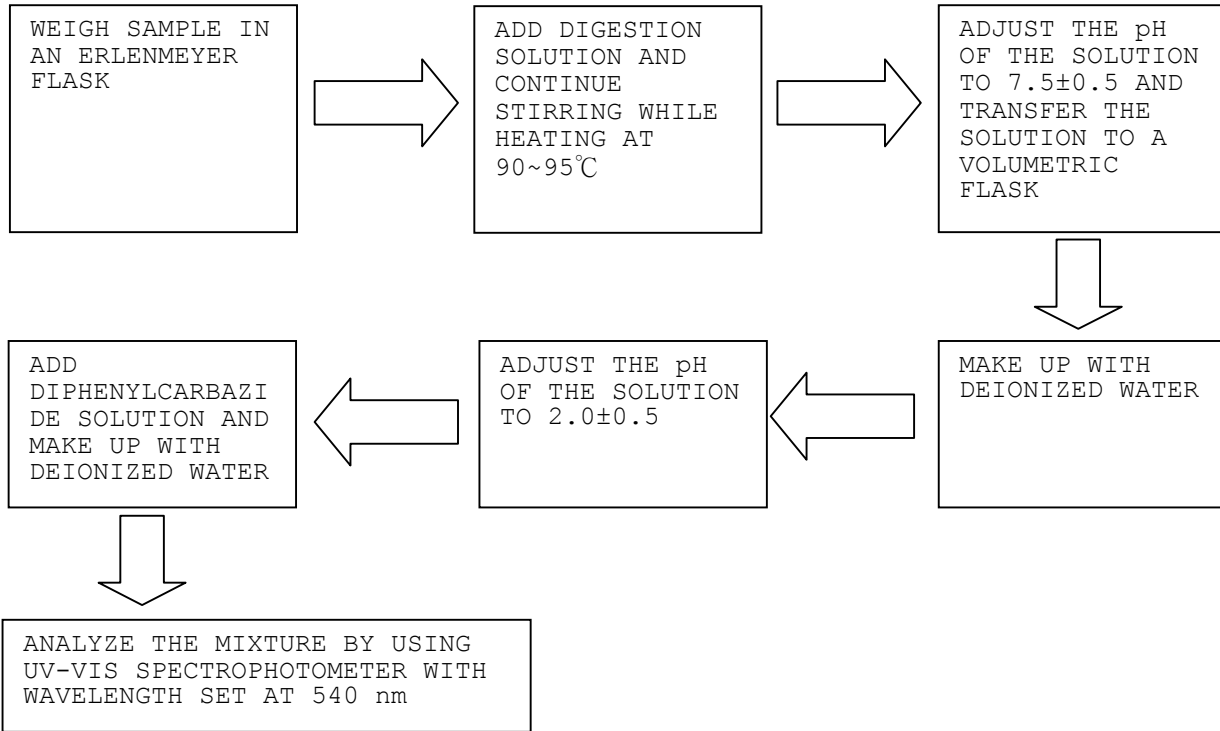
WEIGH SAMPLE IN AN ERLENMEYER FLASK

ADD DIGESTION SOLUTION AND CONTINUE STIRRING WHILE HEATING AT 90~95℃

ADJUST THE pH OF THE SOLUTION TO 7.5±0.5 AND TRANSFER THE SOLUTION TO A VOLUMETRIC FLASK

MAKE UP WITH DEIONIZED WATER

ADJUST THE pH OF THE SOLUTION TO 2.0±0.5

ADD DIPHENYLCARBAZIDE SOLUTION AND MAKE UP WITH DEIONIZED WATER

ANALYZE THE MIXTURE BY USING UV-VIS SPECTROPHOTOMETER WITH WAVELENGTH SET AT 540 nm